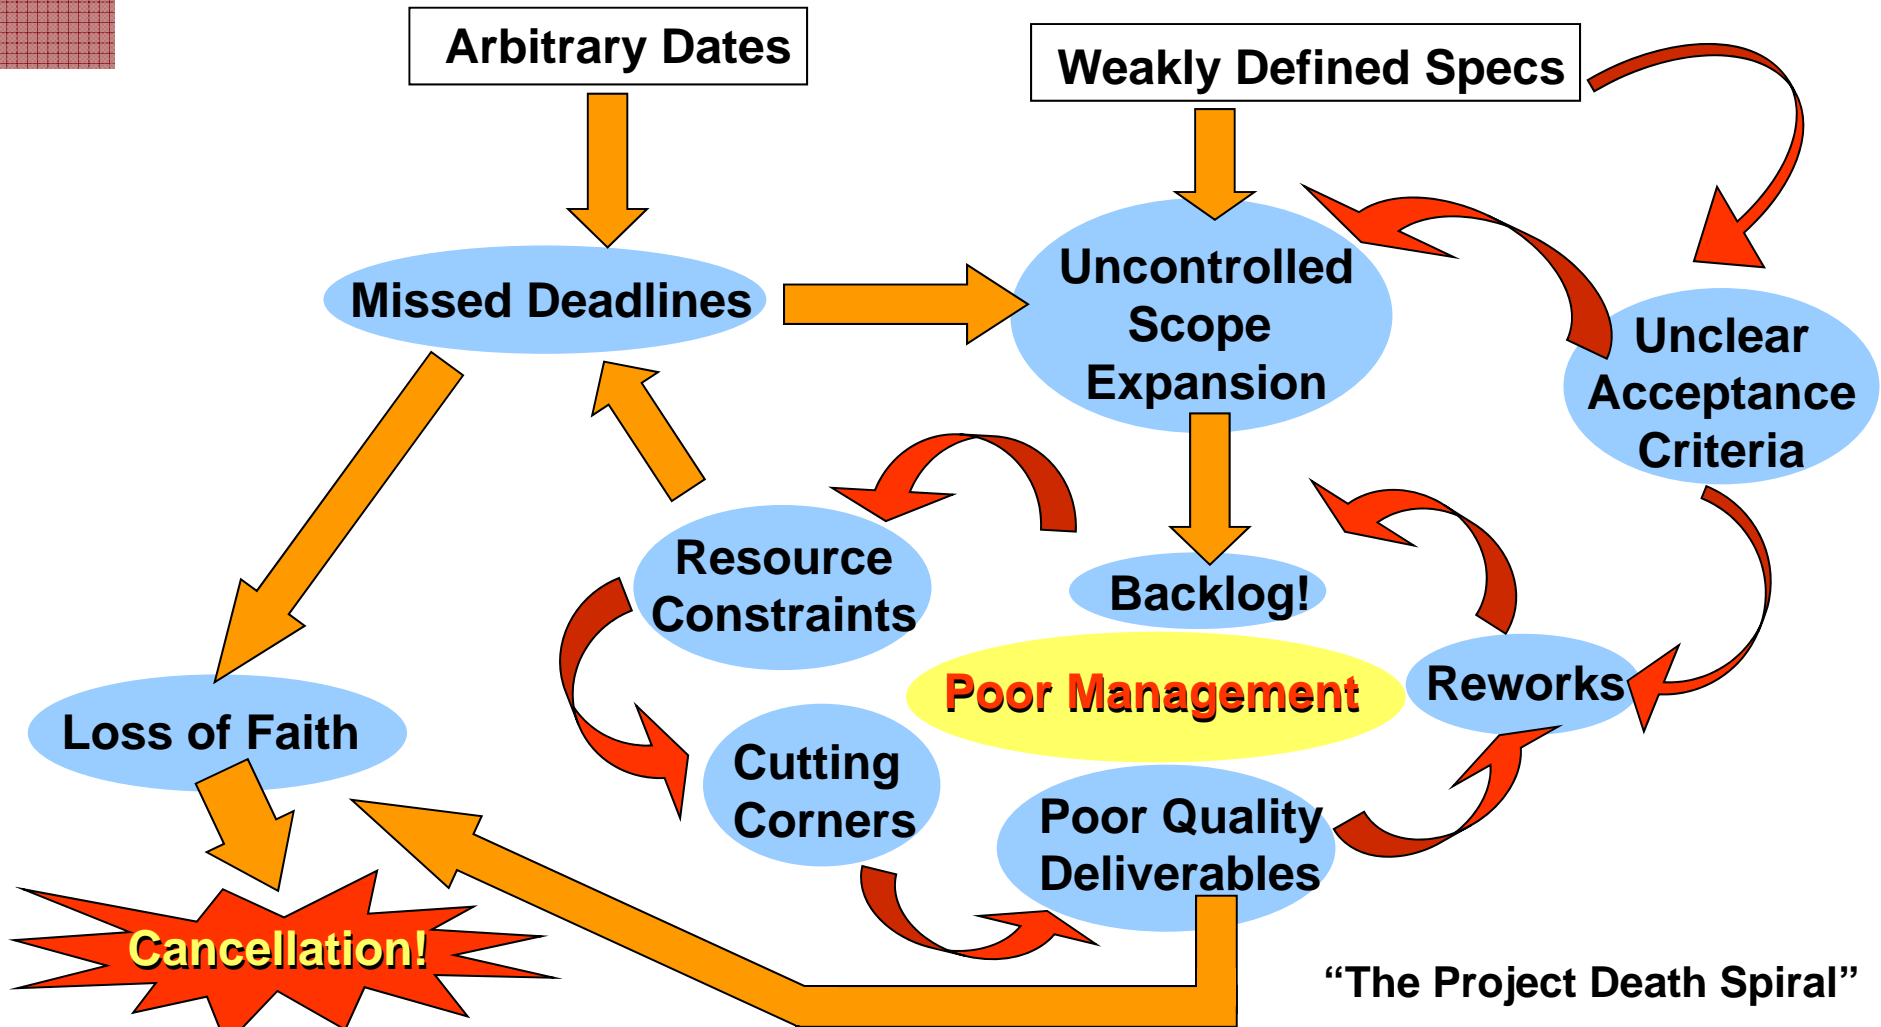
Arbitrary Dates

Weakly Defined Specs

Missed Deadlines

Uncontrolled Scope Expansion

Unclear Acceptance Criteria

Resource Constraints

Backlog!

Poor Management

Reworks

Loss of Faith

Cutting Corners

Poor Quality Deliverables

Cancellation!

"The Project Death Spiral"